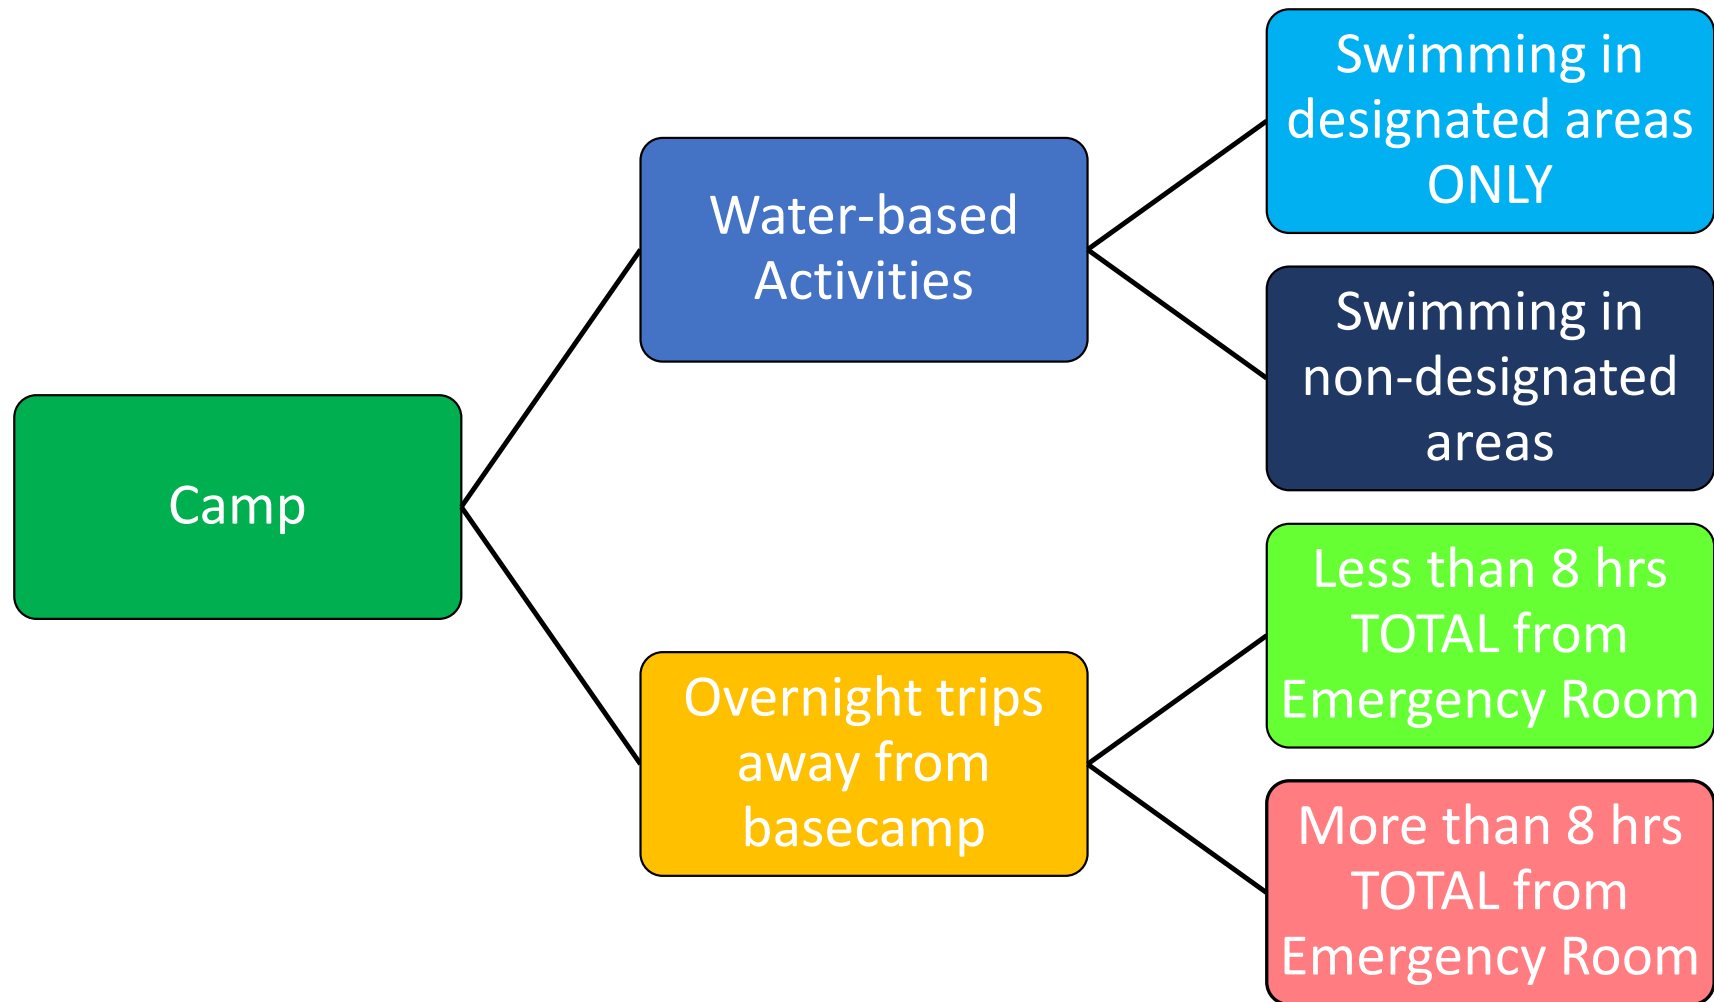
Camp

Water-based Activities

Swimming in designated areas ONLY

Swimming in non-designated areas

Overnight trips away from basecamp

Less than 8 hrs TOTAL from Emergency Room

More than 8 hrs TOTAL from Emergency Room